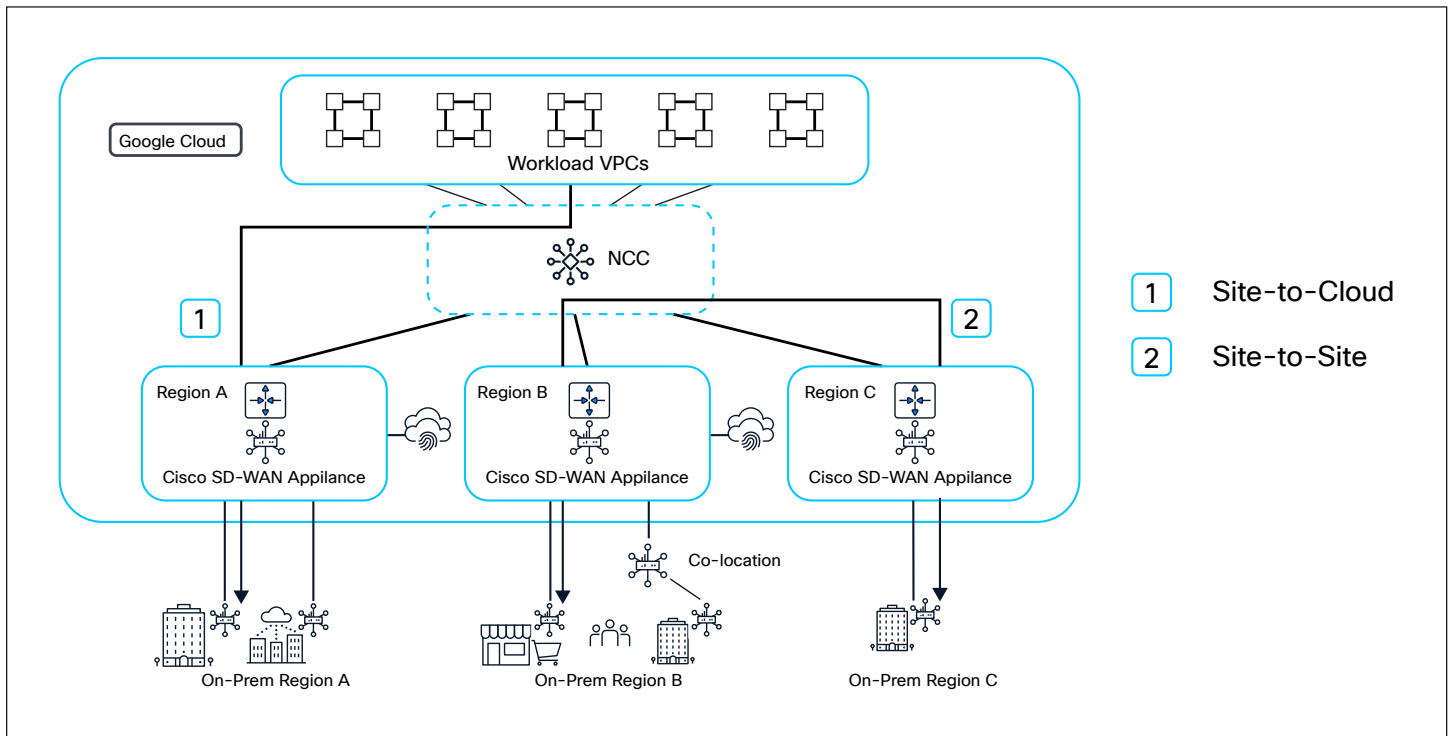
Google Cloud

Workload VPCs

NCC

1

2

Region A

Cisco SD-WAN Appilance

Region B

Cisco SD-WAN Appilance

Region C

Cisco SD-WAN Appilance

Co-location

On-Prem Region A

On-Prem Region B

On-Prem Region C

1 Site-to-Cloud

2 Site-to-Site